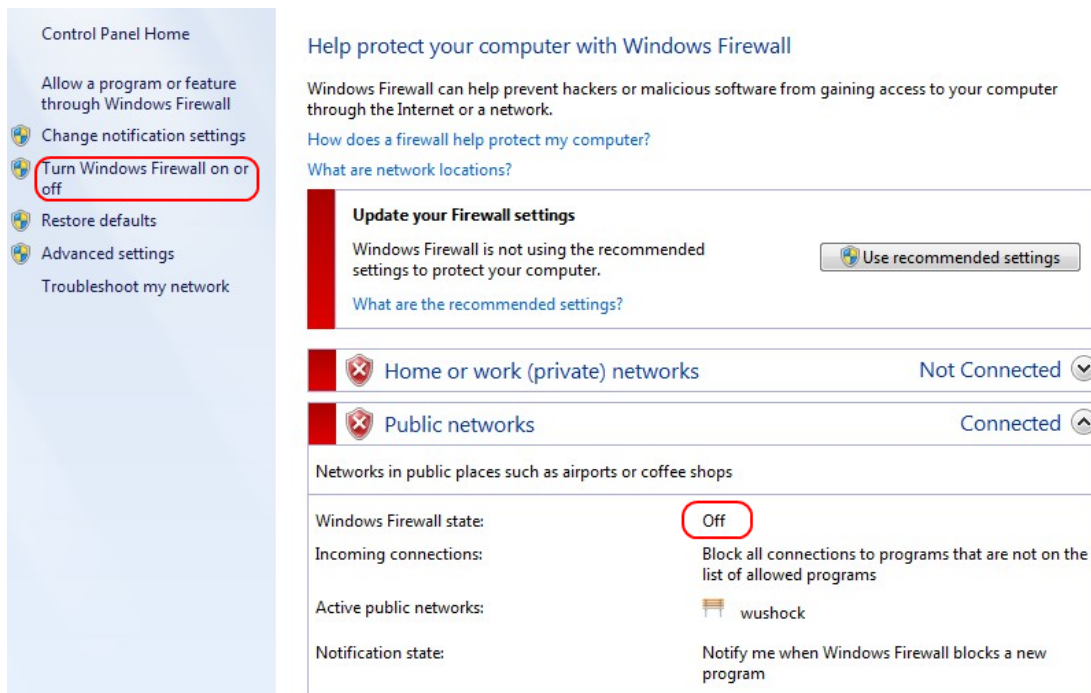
Control Panel Home

Allow a program or feature through Windows Firewall

Change notification settings

Turn Windows Firewall on or off

Restore defaults

Advanced settings

Troubleshoot my network

Help protect your computer with Windows Firewall

Windows Firewall can help prevent hackers or malicious software from gaining access to your computer through the Internet or a network.

How does a firewall help protect my computer?

What are network locations?

Update your Firewall settings

Windows Firewall is not using the recommended settings to protect your computer.

Use recommended settings

What are the recommended settings?

Home or work (private) networks

Not Connected

Public networks

Connected

Networks in public places such as airports or coffee shops

| | |
|---|---|
| Windows Firewall state: | Off |
| Incoming connections: | Block all connections to programs that are not on the list of allowed programs |
| Active public networks: | wushock |
| Notification state: | Notify me when Windows Firewall blocks a new program |